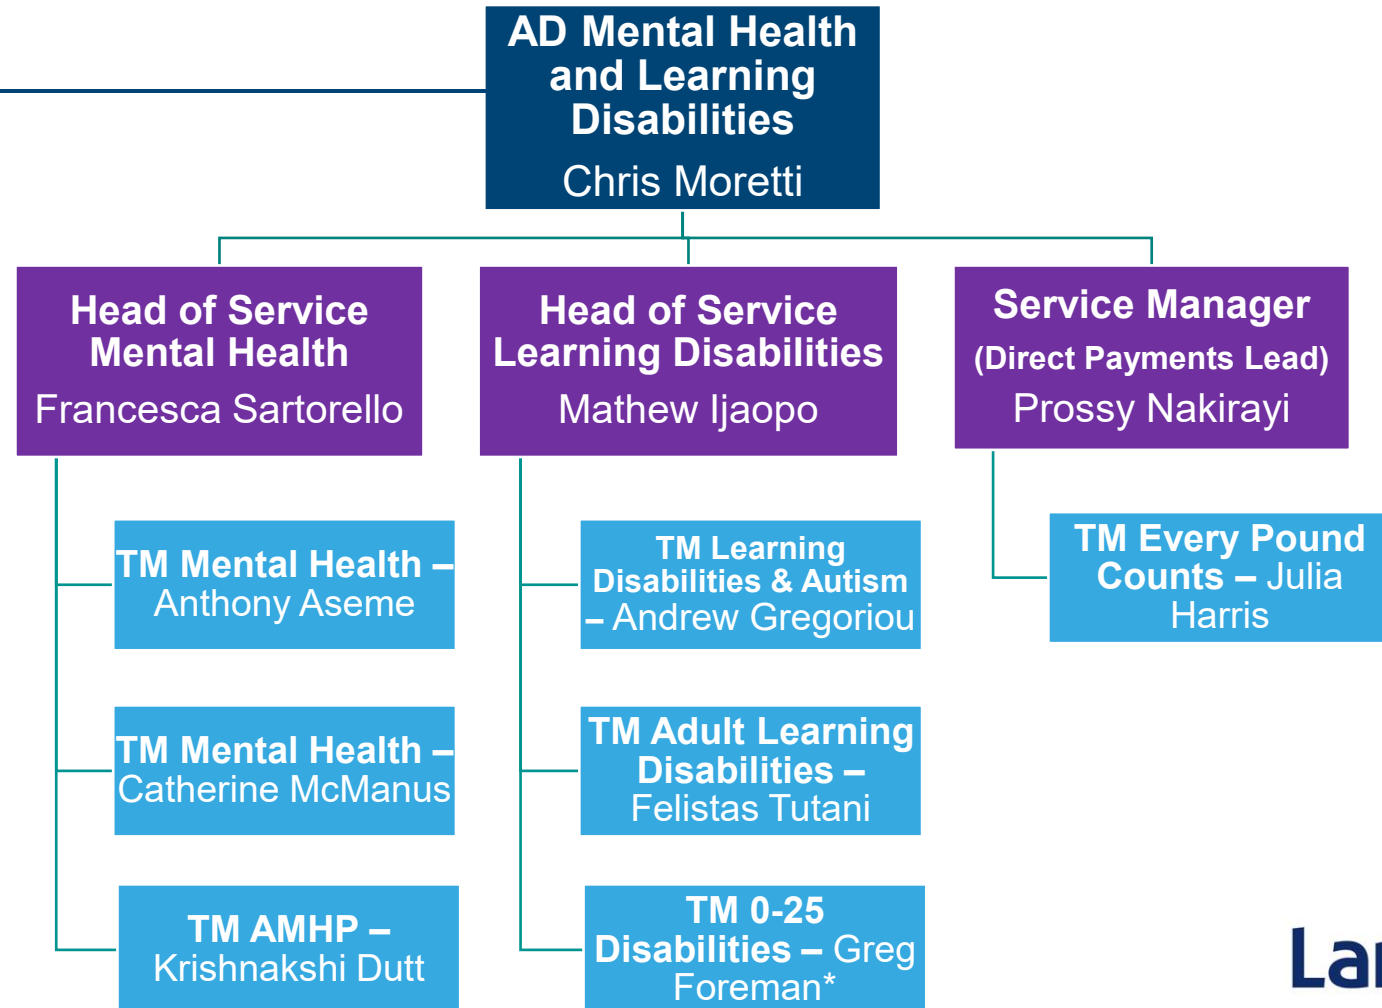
AD Mental Health and Learning Disabilities
Chris Moretti

Head of Service Mental Health
Francesca Sartorello

Head of Service Learning Disabilities
Mathew Ijaopo

Service Manager
(Direct Payments Lead)
Prossy Nakirayi

TM Mental Health – Anthony Aseme

TM Mental Health – Catherine McManus

TM AMHP – Krishnakshi Dutt

TM Learning Disabilities & Autism – Andrew Gregoriou

TM Adult Learning Disabilities – Felistas Tutani

TM 0-25 Disabilities – Greg Foreman*

TM Every Pound Counts – Julia Harris

La